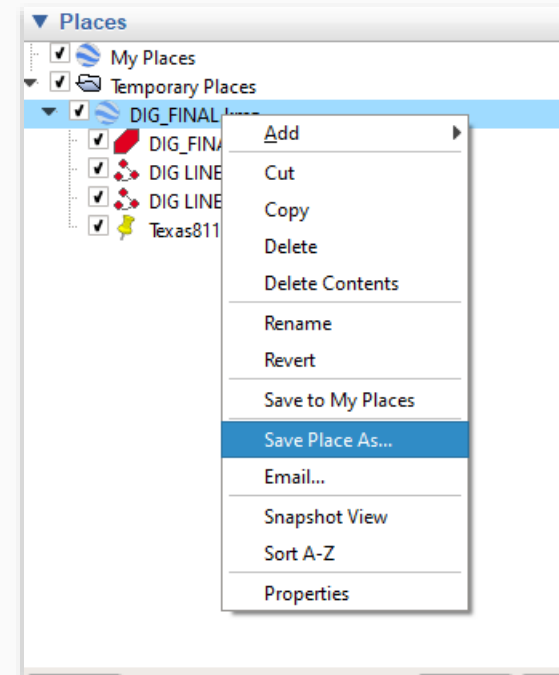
▼ Places

My Places

Temporary Places

DIG_FINAL.kmz

DIG_FINA

DIG LINE

DIG LINE

Texas811

Add

Cut

Copy

Delete

Delete Contents

Rename

Revert

Save to My Places

Save Place As...

Email...

Snapshot View

Sort A-Z

Properties